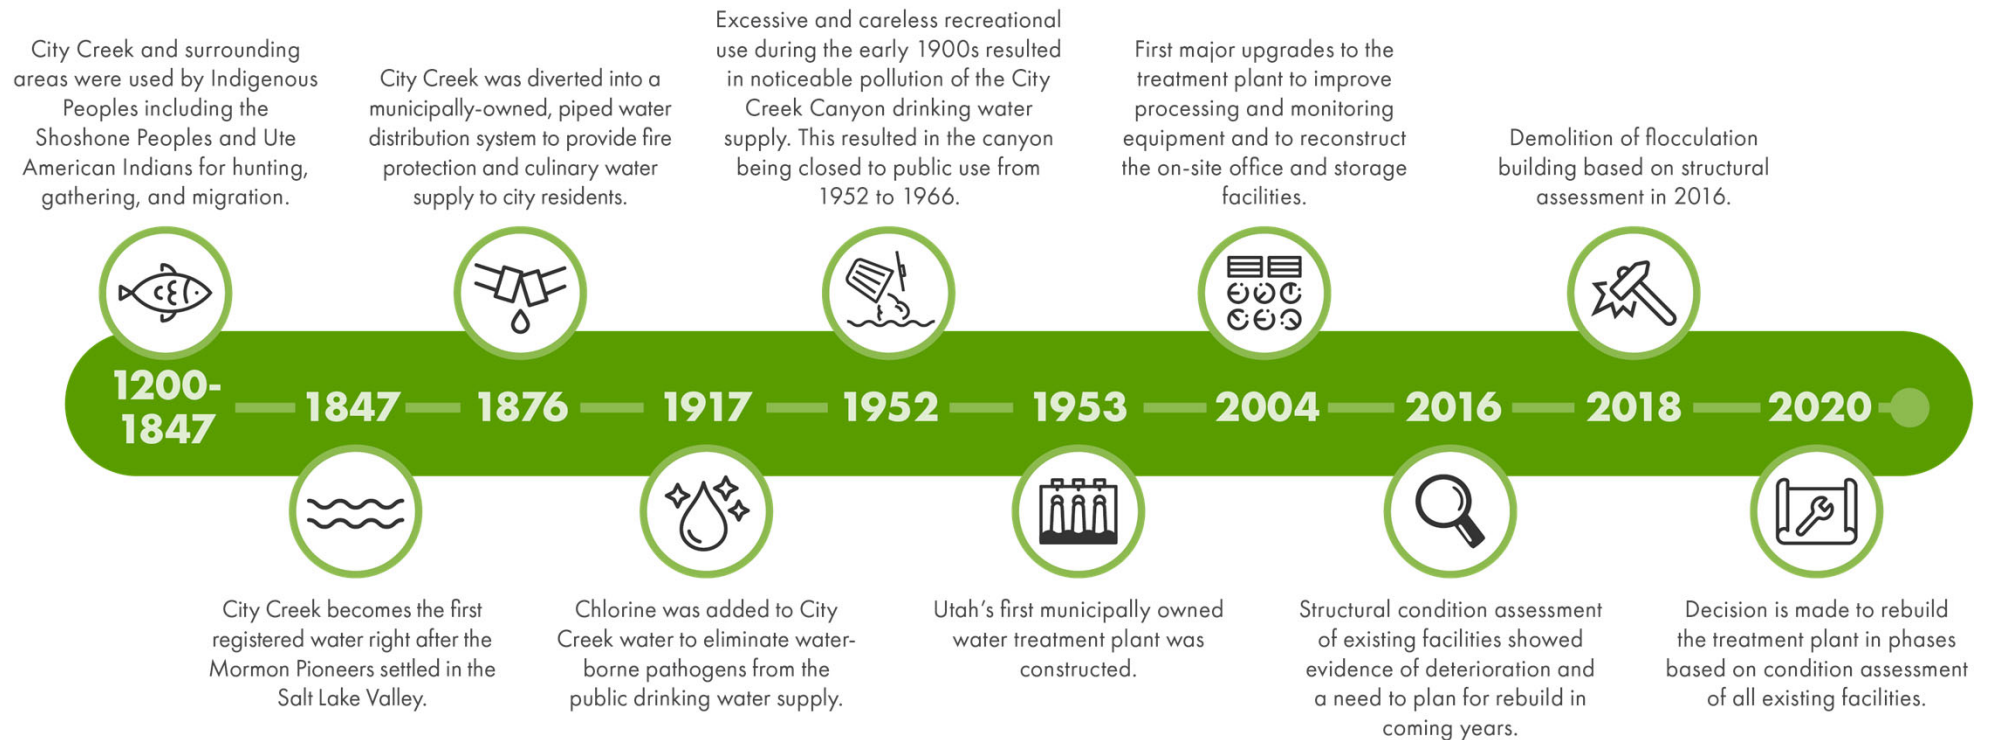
City Creek and surrounding areas were used by Indigenous Peoples including the Shoshone Peoples and Ute American Indians for hunting, gathering, and migration.

City Creek was diverted into a municipally-owned, piped water distribution system to provide fire protection and culinary water supply to city residents.

Excessive and careless recreational use during the early 1900s resulted in noticeable pollution of the City Creek Canyon drinking water supply. This resulted in the canyon being closed to public use from 1952 to 1966.

First major upgrades to the treatment plant to improve processing and monitoring equipment and to reconstruct the on-site office and storage facilities.

Demolition of flocculation building based on structural assessment in 2016.

1200-1847 — 1847 — 1876 — 1917 — 1952 — 1953 — 2004 — 2016 — 2018 — 2020

City Creek becomes the first registered water right after the Mormon Pioneers settled in the Salt Lake Valley.

Chlorine was added to City Creek water to eliminate water-borne pathogens from the public drinking water supply.

Utah's first municipally owned water treatment plant was constructed.

Structural condition assessment of existing facilities showed evidence of deterioration and a need to plan for rebuild in coming years.

Decision is made to rebuild the treatment plant in phases based on condition assessment of all existing facilities.